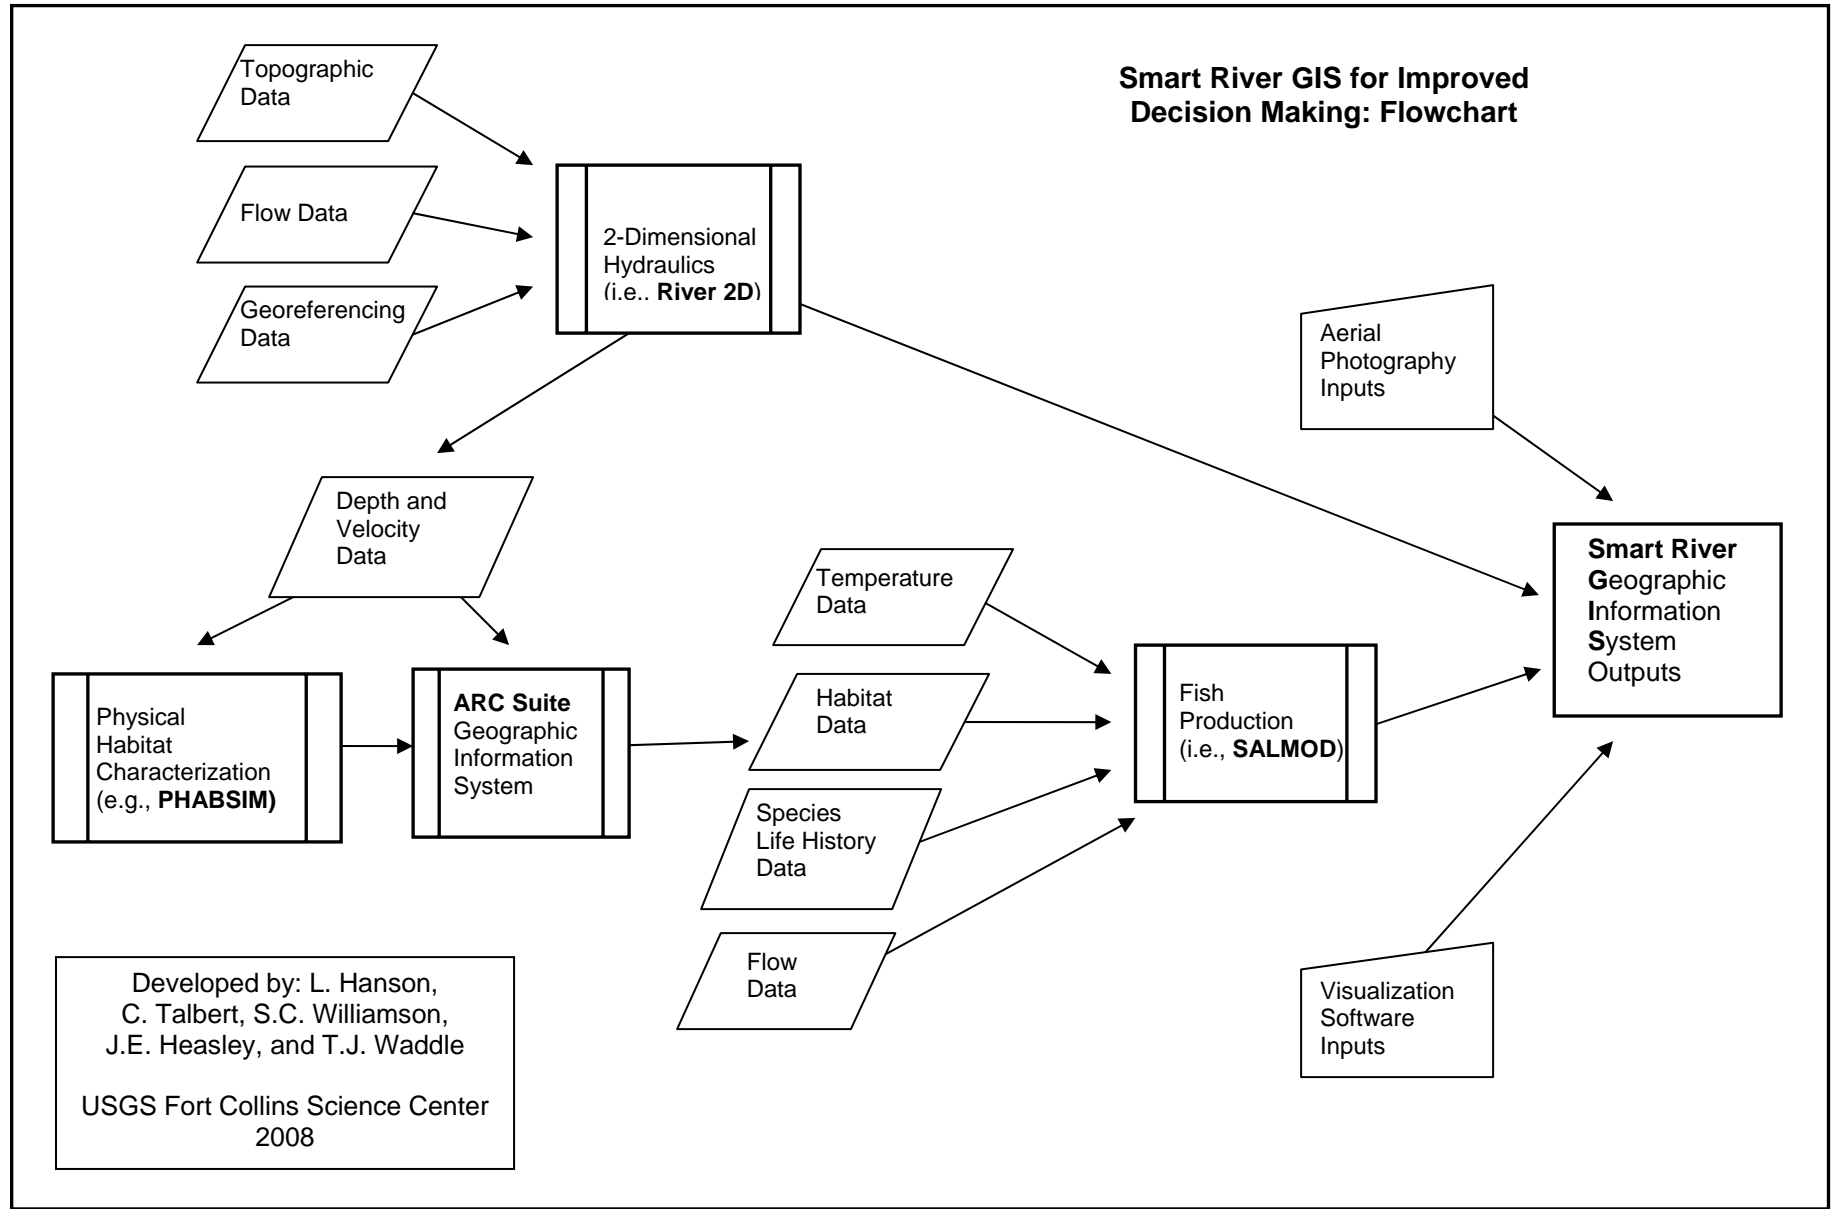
Smart River GIS for Improved Decision Making: Flowchart

Topographic Data

Flow Data

Georeferencing Data

2-Dimensional Hydraulics (i.e.. **River 2D**)

Aerial Photography Inputs

Depth and Velocity Data

Temperature Data

Smart River Geographic Information System Outputs

Physical Habitat Characterization (e.g., **PHABSIM)**

**ARC Suite** Geographic Information System

Habitat Data

Fish Production (i.e., **SALMOD**)

Species Life History Data

Flow Data

Developed by: L. Hanson, C. Talbert, S.C. Williamson, J.E. Heasley, and T.J. Waddle

USGS Fort Collins Science Center 2008

Visualization Software Inputs